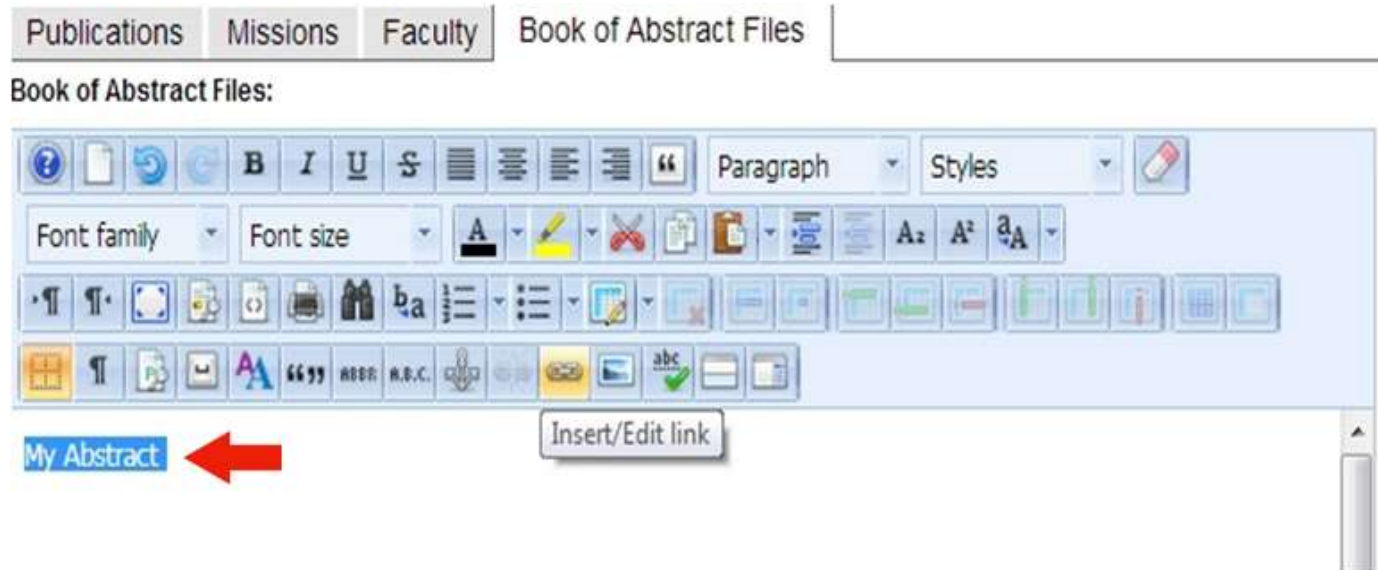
Publications | Missions | Faculty | Book of Abstract Files

Book of Abstract Files:

B I U S ““ Paragraph Styles

Font family Font size A A₂ A²

¶ ¶ b a

¶ A “” ABBR A.B.C. abc

Insert/Edit link

My Abstract